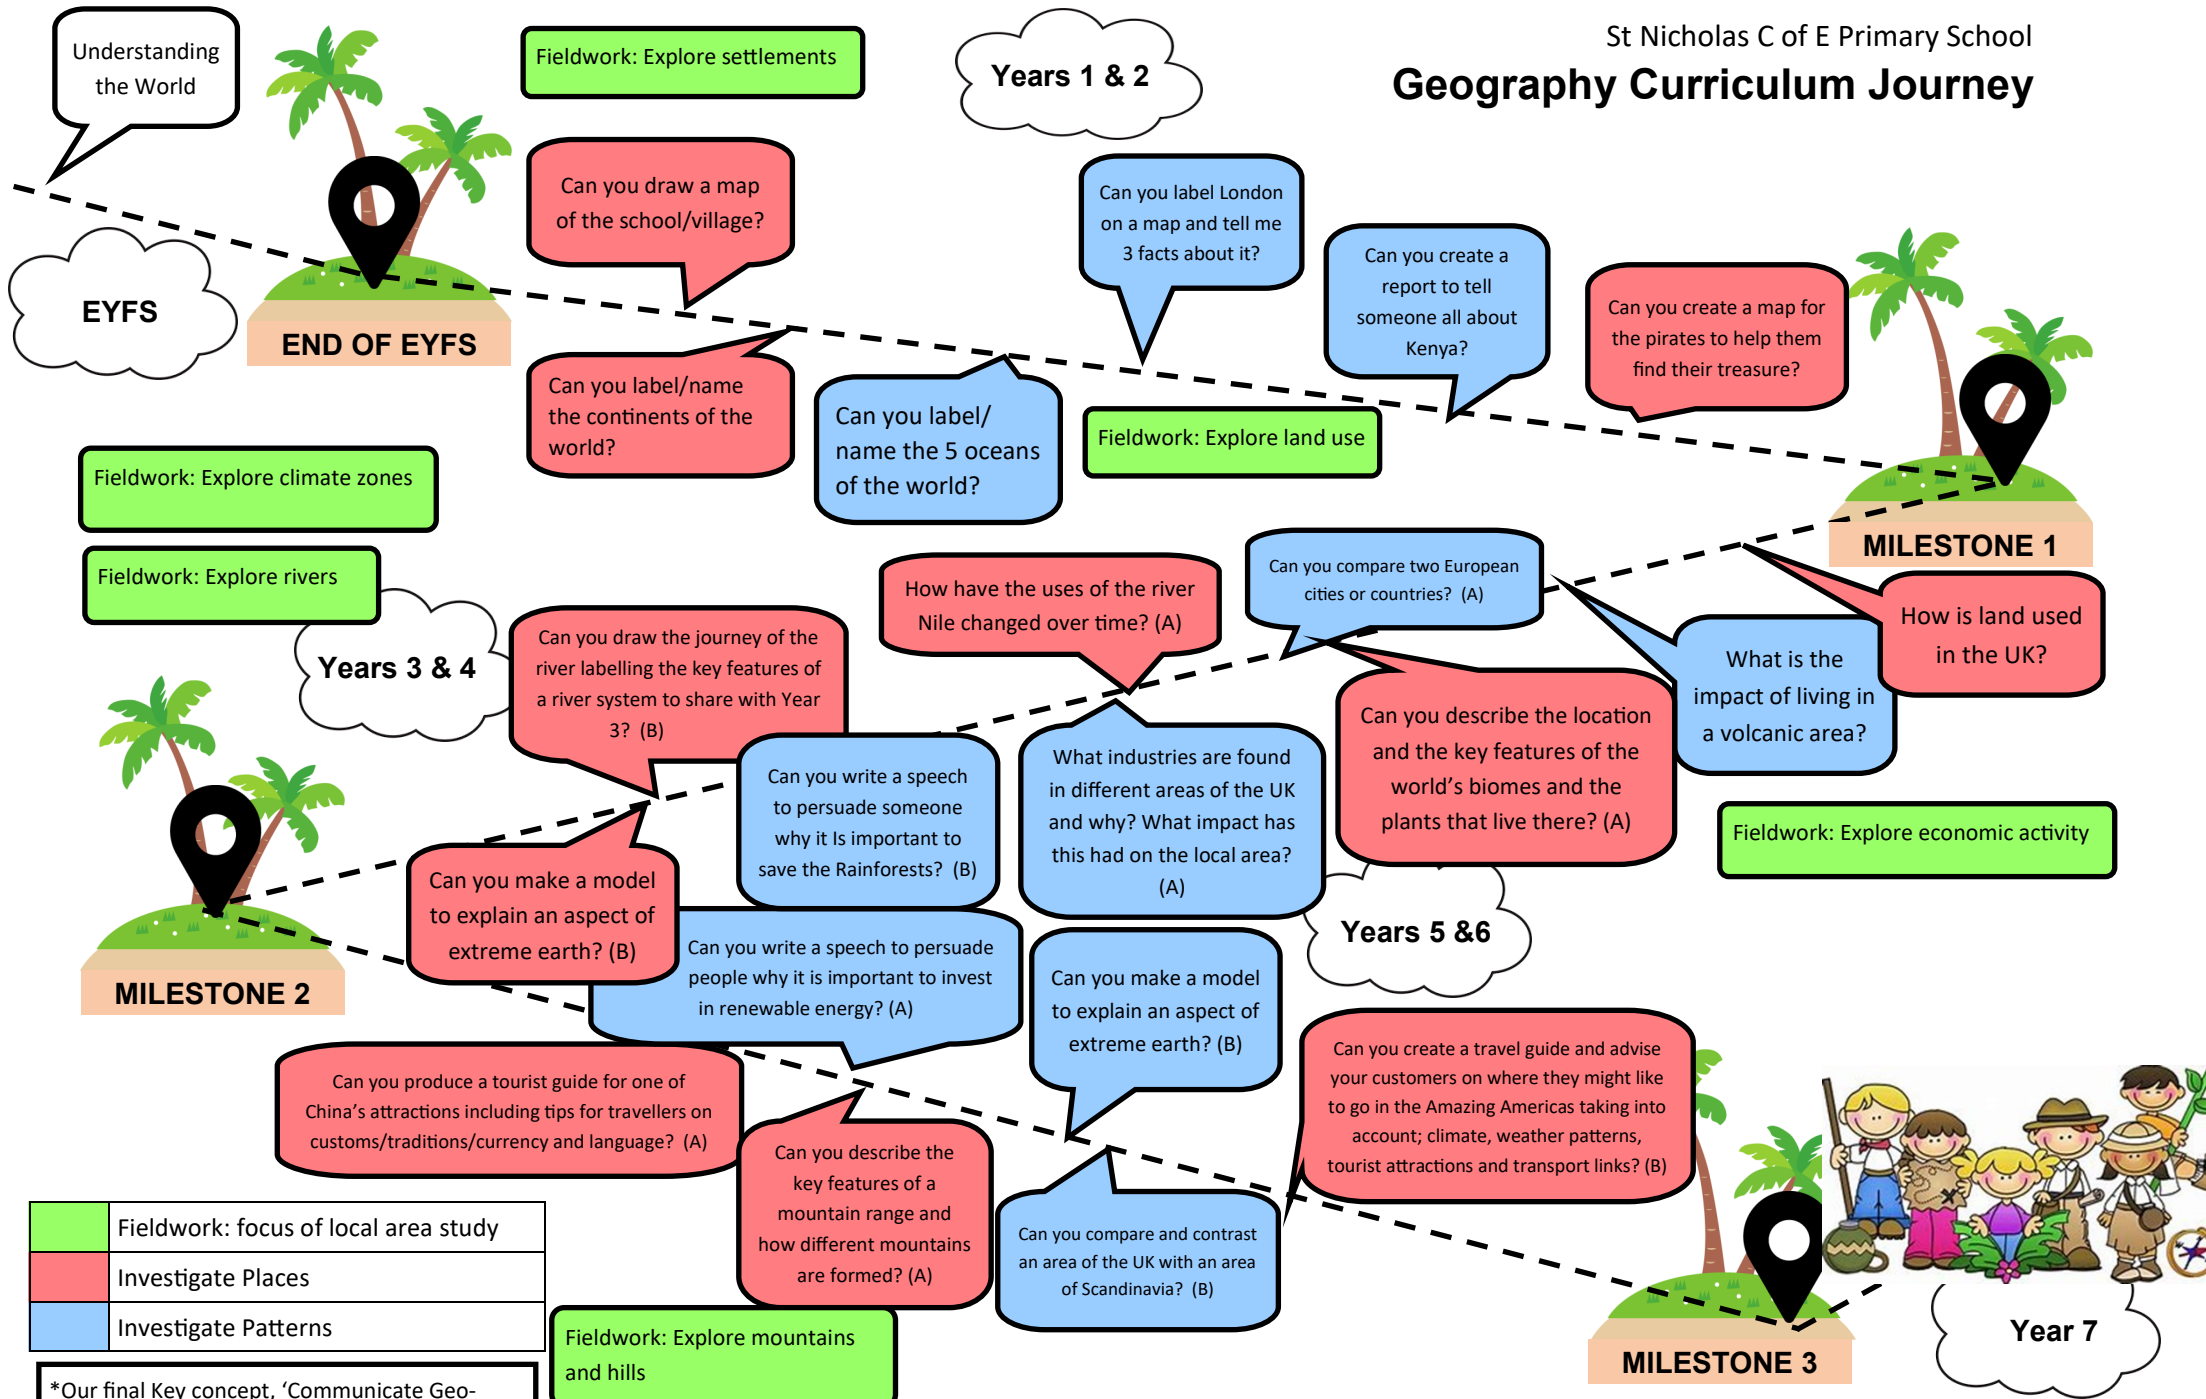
Understanding the World

Fieldwork: Explore settlements

Years 1 & 2

St Nicholas C of E Primary School

Geography Curriculum Journey

EYFS

END OF EYFS

Can you draw a map of the school/village?

Can you label London on a map and tell me 3 facts about it?

Can you create a report to tell someone all about Kenya?

Can you create a map for the pirates to help them find their treasure?

Can you label/name the continents of the world?

Can you label/ name the 5 oceans of the world?

Fieldwork: Explore land use

Fieldwork: Explore climate zones

MILESTONE 1

Fieldwork: Explore rivers

How have the uses of the river Nile changed over time? (A)

Can you compare two European cities or countries? (A)

How is land used in the UK?

Years 3 & 4

Can you draw the journey of the river labelling the key features of a river system to share with Year 3? (B)

What is the impact of living in a volcanic area?

Can you describe the location and the key features of the world's biomes and the plants that live there? (A)

Can you write a speech to persuade someone why it Is important to save the Rainforests? (B)

What industries are found in different areas of the UK and why? What impact has this had on the local area? (A)

Fieldwork: Explore economic activity

Can you make a model to explain an aspect of extreme earth? (B)

MILESTONE 2

Years 5 &6

Can you write a speech to persuade people why it is important to invest in renewable energy? (A)

Can you make a model to explain an aspect of extreme earth? (B)

Can you create a travel guide and advise your customers on where they might like to go in the Amazing Americas taking into account; climate, weather patterns, tourist attractions and transport links? (B)

Can you produce a tourist guide for one of China's attractions including tips for travellers on customs/traditions/currency and language? (A)

Can you describe the key features of a mountain range and how different mountains are formed? (A)

Can you compare and contrast an area of the UK with an area of Scandinavia? (B)

| | Fieldwork: focus of local area study |
|---|---|
| | Investigate Places |
| | Investigate Patterns |

Fieldwork: Explore mountains and hills

MILESTONE 3

Year 7

*Our final Key concept, 'Communicate Geo- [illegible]